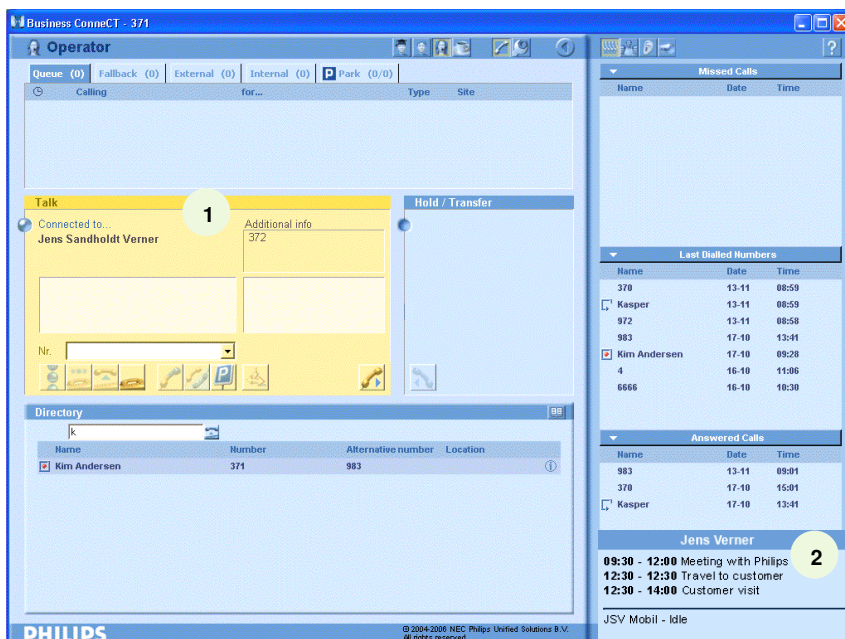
Business ConneCT - 371

Operator

Queue (0) Fallback (0) External (0) Internal (0) P Park (0/0)

Calling for... Type Site

Talk

1

Connected to...
Jens Sandholdt Verner

Additional info
372

Nr.

Hold / Transfer

Directory

k

| Name | Number | Alternative number | Location |
|---|---|---|---|
| Kim Andersen | 371 | 983 | |

PHILIPS

© 2004-2006 NEC Philips Unified Solutions B.V. All rights reserved

?

Missed Calls

| Name | Date | Time |
|---|---|---|

Last Dialled Numbers

| Name | Date | Time |
|---|---|---|
| 370 | 13-11 | 08:59 |
| Kasper | 13-11 | 08:59 |
| 972 | 13-11 | 08:58 |
| 983 | 17-10 | 13:41 |
| Kim Andersen | 17-10 | 09:28 |
| 4 | 16-10 | 11:06 |
| 6666 | 16-10 | 10:30 |

Answered Calls

| Name | Date | Time |
|---|---|---|
| 983 | 13-11 | 09:01 |
| 370 | 17-10 | 15:01 |
| Kasper | 17-10 | 13:41 |

Jens Verner

2

09:30 - 12:00 Meeting with Philips
12:30 - 12:30 Travel to customer
12:30 - 14:00 Customer visit

JSV Mobil - Idle